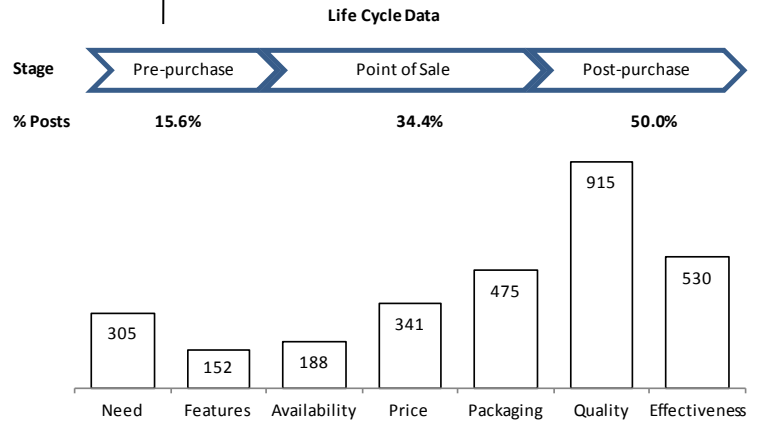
Life Cycle Data

Stage

Pre-purchase

Point of Sale

Post-purchase

% Posts

15.6%

34.4%

50.0%

305

152

188

341

475

915

530

Need

Features

Availability

Price

Packaging

Quality

Effectiveness